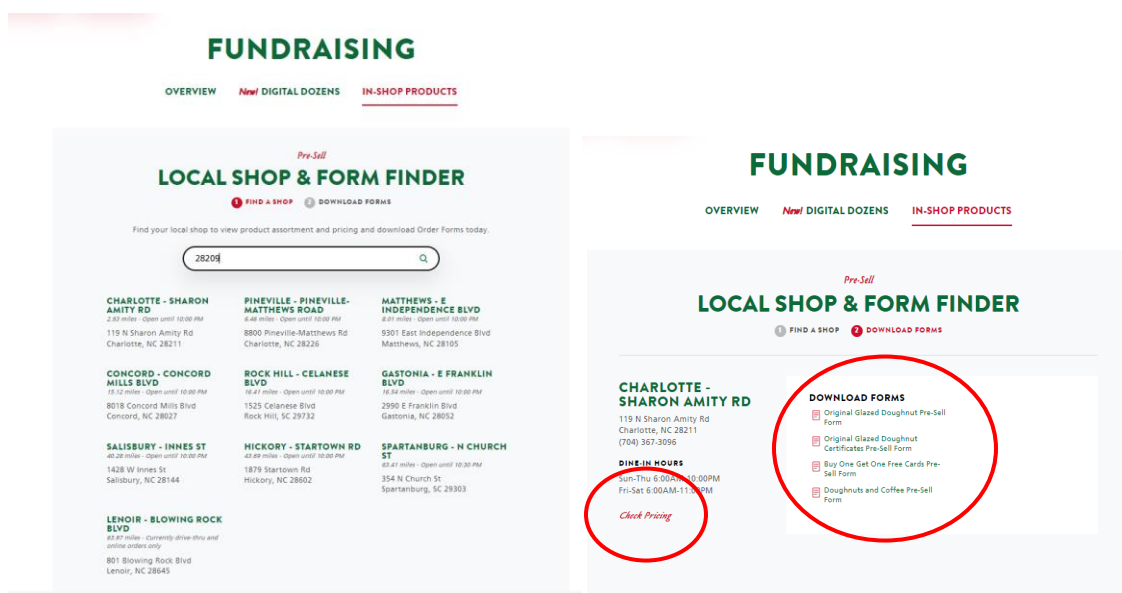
FUNDRAISING

OVERVIEW New! DIGITAL DOZENS IN-SHOP PRODUCTS

Pre-Sell

LOCAL SHOP & FORM FINDER

1 FIND A SHOP 2 DOWNLOAD FORMS

Find your local shop to view product assortment and pricing and download Order Forms today.

28209

CHARLOTTE - SHARON AMITY RD
2.93 miles · Open until 10:00 PM
119 N Sharon Amity Rd
Charlotte, NC 28211

PINEVILLE - PINEVILLE-MATTHEWS ROAD
6.48 miles · Open until 10:00 PM
8800 Pineville-Matthews Rd
Charlotte, NC 28226

MATTHEWS - E INDEPENDENCE BLVD
8.01 miles · Open until 10:00 PM
9301 East Independence Blvd
Matthews, NC 28105

CONCORD - CONCORD MILLS BLVD
15.12 miles · Open until 10:00 PM
8018 Concord Mills Blvd
Concord, NC 28027

ROCK HILL - CELANESE BLVD
16.41 miles · Open until 10:00 PM
1525 Celanese Blvd
Rock Hill, SC 29732

GASTONIA - E FRANKLIN BLVD
16.54 miles · Open until 10:00 PM
2990 E Franklin Blvd
Gastonia, NC 28052

SALISBURY - INNES ST
40.28 miles · Open until 10:00 PM
1428 W Innes St
Salisbury, NC 28144

HICKORY - STARTOWN RD
43.69 miles · Open until 10:00 PM
1879 Startown Rd
Hickory, NC 28602

SPARTANBURG - N CHURCH ST
63.41 miles · Open until 10:30 PM
354 N Church St
Spartanburg, SC 29303

LENOIR - BLOWING ROCK BLVD
63.97 miles · Currently drive-thru and online orders only
801 Blowing Rock Blvd
Lenoir, NC 28645

FUNDRAISING

OVERVIEW New! DIGITAL DOZENS IN-SHOP PRODUCTS

Pre-Sell

LOCAL SHOP & FORM FINDER

1 FIND A SHOP 2 DOWNLOAD FORMS

CHARLOTTE - SHARON AMITY RD
119 N Sharon Amity Rd
Charlotte, NC 28211
(704) 367-3096

DINE-IN HOURS
Sun-Thu 6:00AM-10:00PM
Fri-Sat 6:00AM-11:00PM

Check Pricing

DOWNLOAD FORMS
Original Glazed Doughnut Pre-Sell Form
Original Glazed Doughnut Certificates Pre-Sell Form
Buy One Get One Free Cards Pre-Sell Form
Doughnuts and Coffee Pre-Sell Form